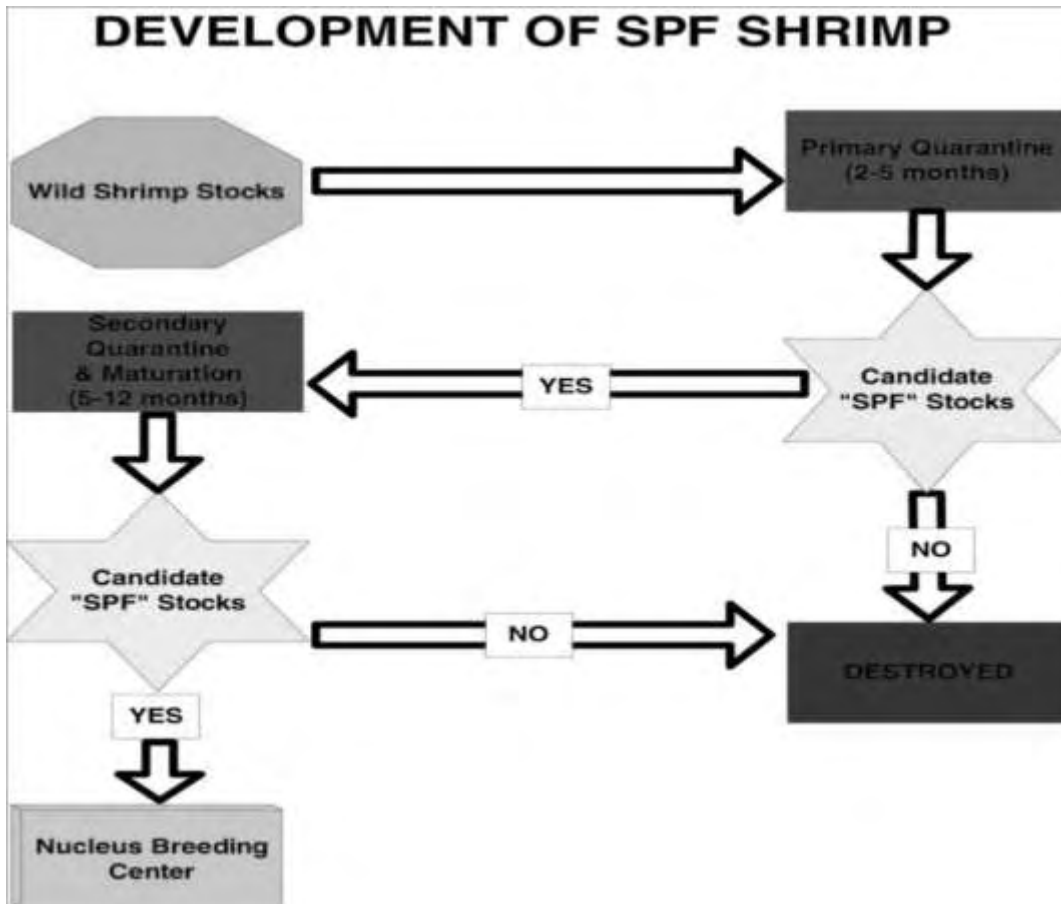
DEVELOPMENT OF SPF SHRIMP

Wild Shrimp Stocks

Primary Quarantine (2-5 months)

Candidate "SPF" Stocks

YES

Secondary Quarantine & Maturation (5-12 months)

NO

Candidate "SPF" Stocks

NO

DESTROYED

YES

Nucleus Breeding Center